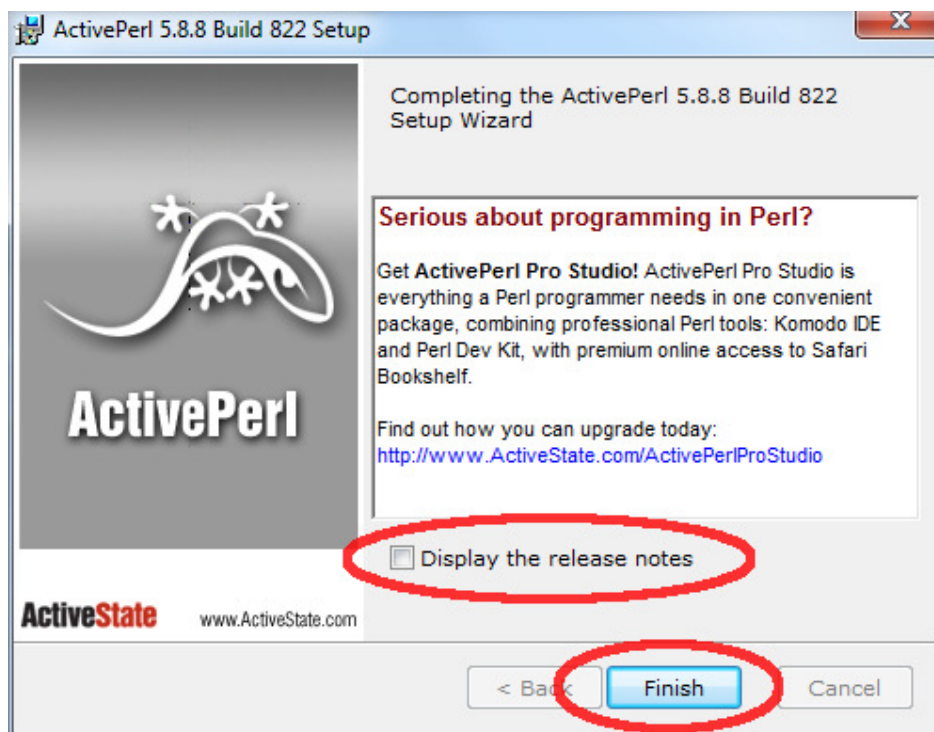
ActivePerl 5.8.8 Build 822 Setup

ActivePerl

ActiveState www.ActiveState.com

Completing the ActivePerl 5.8.8 Build 822 Setup Wizard

Serious about programming in Perl?

Get ActivePerl Pro Studio! ActivePerl Pro Studio is everything a Perl programmer needs in one convenient package, combining professional Perl tools: Komodo IDE and Perl Dev Kit, with premium online access to Safari Bookshelf.

Find out how you can upgrade today: http://www.ActiveState.com/ActivePerlProStudio

Display the release notes

< Back Finish Cancel